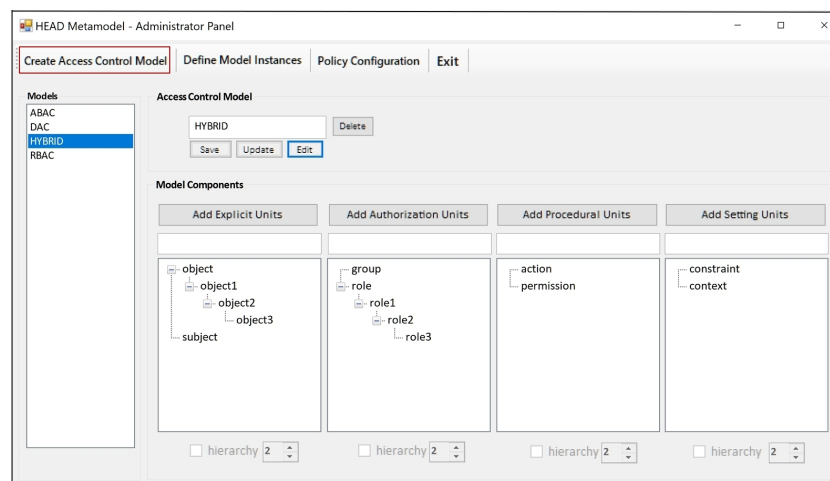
HEAD Metamodel - Administrator Panel

Create Access Control Model | Define Model Instances | Policy Configuration | Exit

Models
ABAC
DAC
HYBRID
RBAC

Access Control Model
HYBRID
Delete
Save Update Edit

Model Components
Add Explicit Units
Add Authorization Units
Add Procedural Units
Add Setting Units

object
object1
object2
object3
subject

group
role
role1
role2
role3

action
permission

constraint
context

hierarchy 2
hierarchy 2
hierarchy 2
hierarchy 2